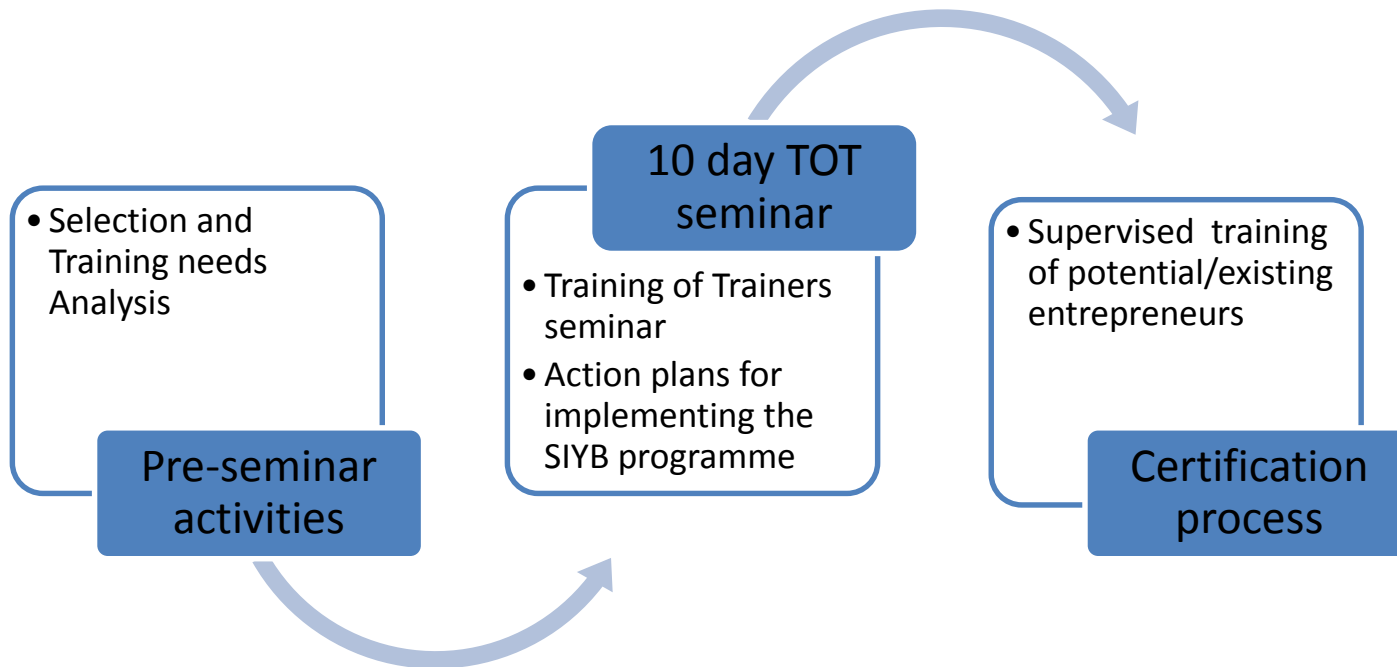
• Selection and Training needs Analysis

Pre-seminar activities

10 day TOT seminar

• Training of Trainers seminar
• Action plans for implementing the SIYB programme

• Supervised training of potential/existing entrepreneurs

Certification process